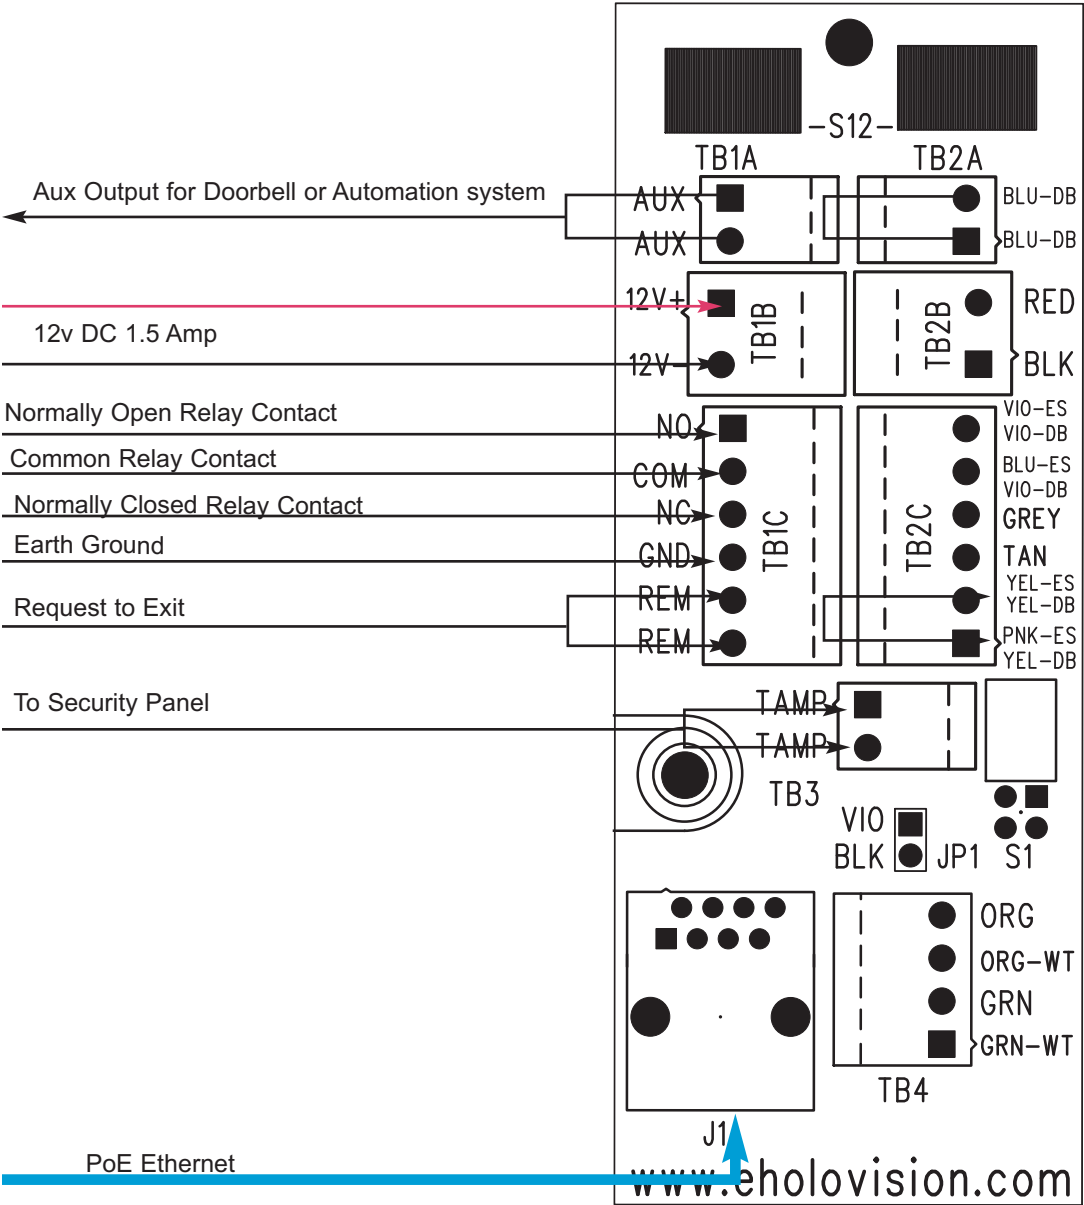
–S12–
TB1A
TB2A
Aux Output for Doorbell or Automation system
AUX
AUX
BLU–DB
BLU–DB
12V+
TB1B
TB2B
RED
12v DC 1.5 Amp
12V–
BLK
Normally Open Relay Contact
NO
VIO–ES
VIO–DB
Common Relay Contact
COM
BLU–ES
VIO–DB
Normally Closed Relay Contact
NC
TB1C
TB2C
GREY
Earth Ground
GND
TAN
Request to Exit
REM
YEL–ES
YEL–DB
REM
PNK–ES
YEL–DB
To Security Panel
TAMP
TAMP
TB3
VIO
BLK
JP1
S1
ORG
ORG–WT
GRN
GRN–WT
TB4
J1
PoE Ethernet
www.eholovision.com